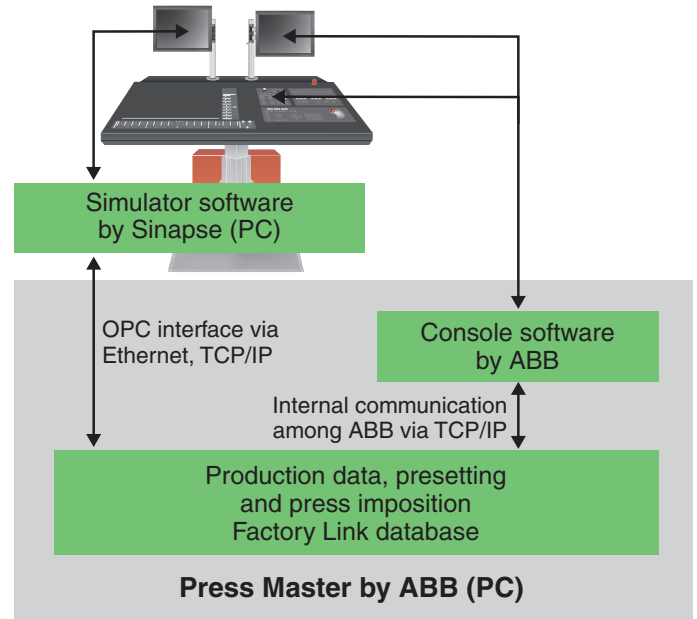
Simulator software by Sinapse (PC)

OPC interface via Ethernet, TCP/IP

Console software by ABB

Internal communication among ABB via TCP/IP

Production data, presetting and press imposition Factory Link database

Press Master by ABB (PC)